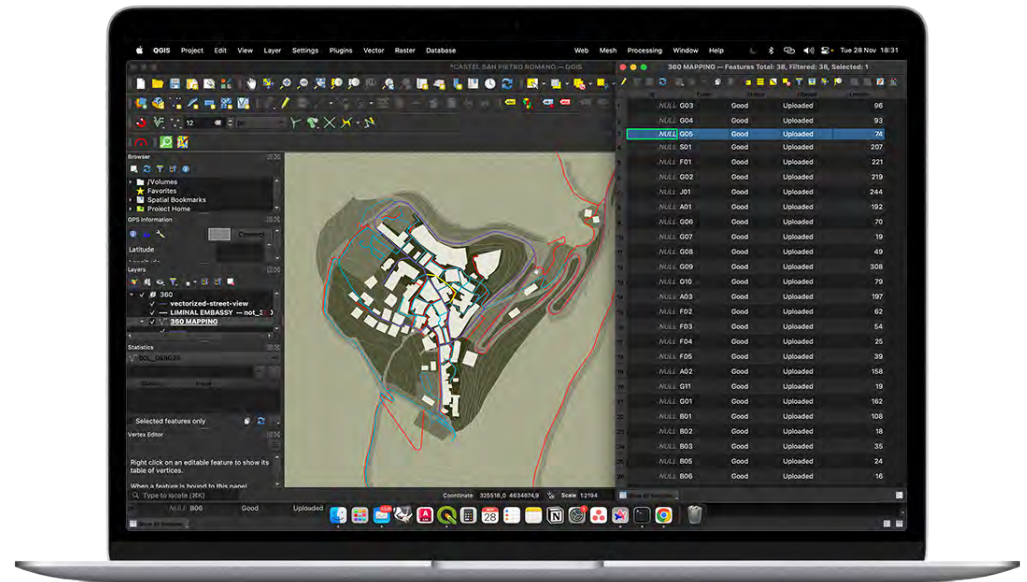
QGIS Project Edit View Layer Settings Plugins Vector Raster Database Web Mesh Processing Window Help Tue 28 Nov 18:31

*CASTEL SAN PIETRO ROMANO — QGIS

360 MAPPING — Features Total: 38, Filtered: 38, Selected: 1

| | | | | |
|---|---|---|---|---|
| NULL | G03 | Good | Uploaded | 96 |
| NULL | G04 | Good | Uploaded | 93 |
| NULL | G05 | Good | Uploaded | 74 |
| NULL | S01 | Good | Uploaded | 207 |
| NULL | F01 | Good | Uploaded | 221 |
| NULL | G02 | Good | Uploaded | 219 |
| NULL | J01 | Good | Uploaded | 244 |
| NULL | A01 | Good | Uploaded | 80 |
| NULL | G06 | Good | Uploaded | 70 |
| NULL | G07 | Good | Uploaded | 19 |
| NULL | G08 | Good | Uploaded | 39 |
| NULL | G09 | Good | Uploaded | 308 |
| NULL | G10 | Good | Uploaded | 79 |
| NULL | A03 | Good | Uploaded | 197 |
| NULL | F02 | Good | Uploaded | 62 |
| NULL | F03 | Good | Uploaded | 54 |
| NULL | F04 | Good | Uploaded | 25 |
| NULL | F05 | Good | Uploaded | 39 |
| NULL | A02 | Good | Uploaded | 158 |
| NULL | G11 | Good | Uploaded | 19 |
| NULL | G01 | Good | Uploaded | 162 |
| NULL | B01 | Good | Uploaded | 108 |
| NULL | B02 | Good | Uploaded | 18 |
| NULL | B03 | Good | Uploaded | 35 |
| NULL | B05 | Good | Uploaded | 24 |
| NULL | B06 | Good | Uploaded | 16 |

Browser
/Volumes
Favorites
Spatial Bookmarks
Project Home
GPS Information
Connect
Latitude
Layers
360
vectorized-street-view
LIMINAL EMBASSY — not_2
360 MAPPING
Statistics
Selected features only
Vertex Editor
Right click on an editable feature to show its table of vertices.
When a feature is bound to this panel
Type to locate (⌘K)
Coordinate 325518,0 4634874,9 Scale 1:2194
NULL B06 Good Uploaded
Show All Features